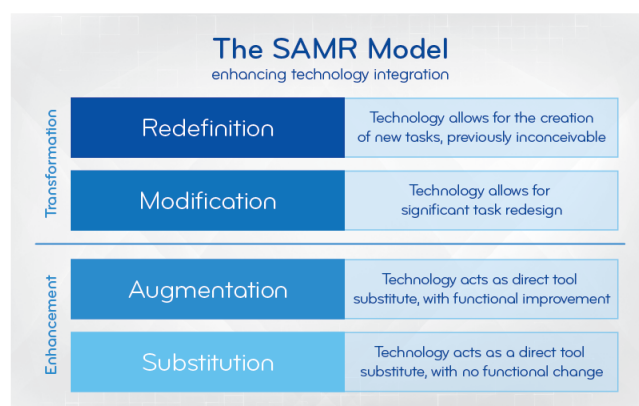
The SAMR Model
enhancing technology integration

Transformation

Redefinition

Technology allows for the creation of new tasks, previously inconceivable

Modification

Technology allows for significant task redesign

Enhancement

Augmentation

Technology acts as direct tool substitute, with functional improvement

Substitution

Technology acts as a direct tool substitute, with no functional change